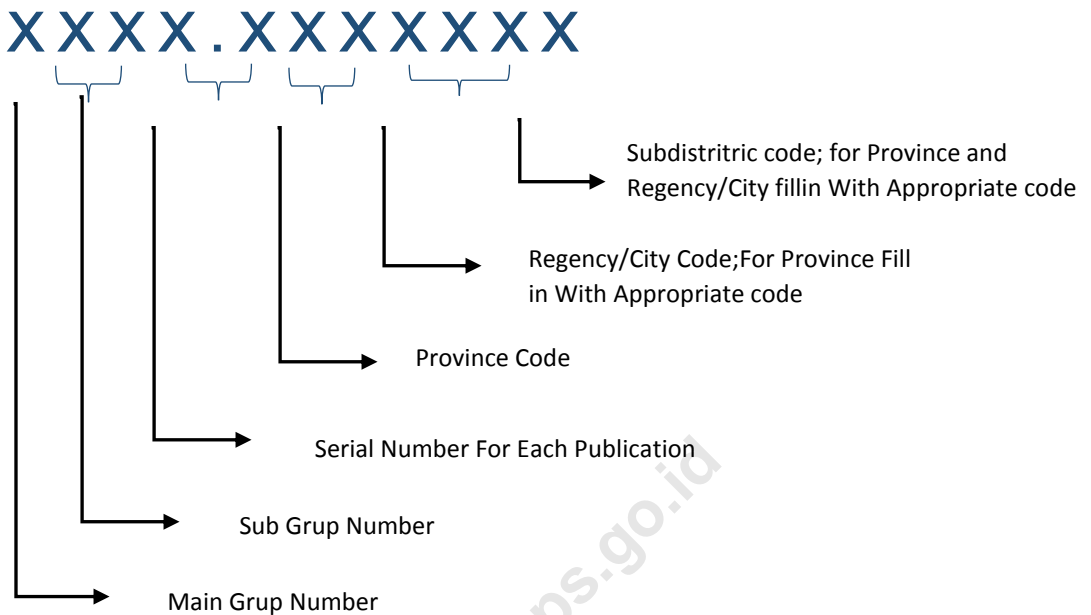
XXXX.XXXXXXX

Subdistritric code; for Province and Regency/City fillin With Appropriate code

Regency/City Code;For Province Fill in With Appropriate code

Province Code

Serial Number For Each Publication

Sub Grup Number

Main Grup Number

bps.go.id